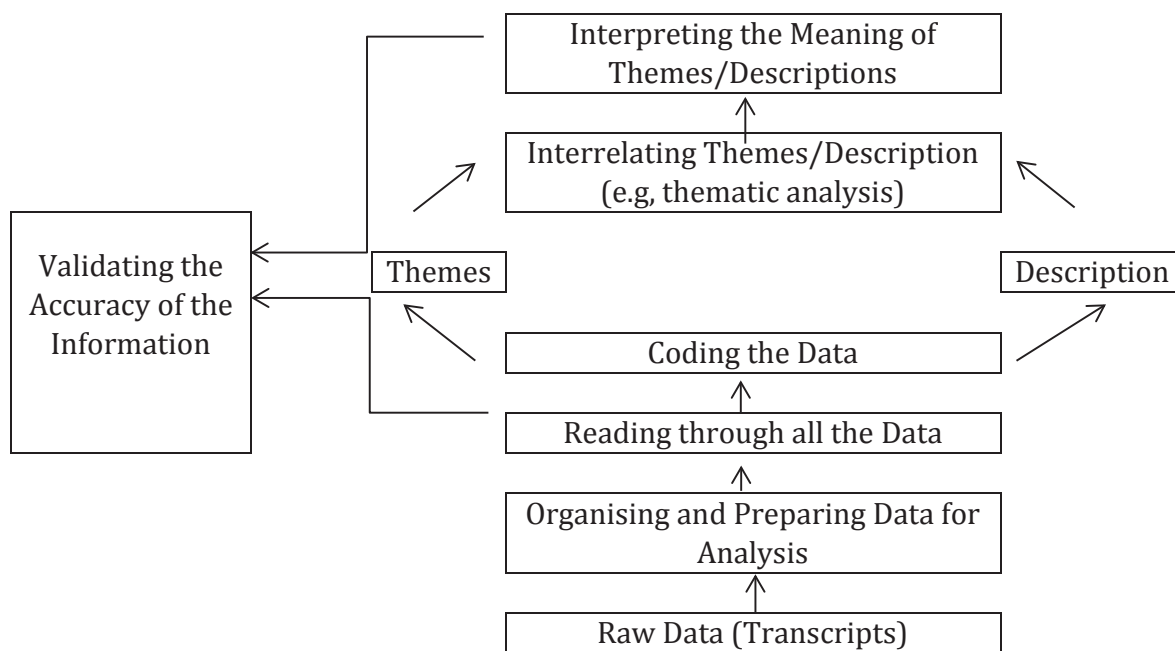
Interpreting the Meaning of Themes/Descriptions

Interrelating Themes/Description (e.g, thematic analysis)

Validating the Accuracy of the Information

Themes

Description

Coding the Data

Reading through all the Data

Organising and Preparing Data for Analysis

Raw Data (Transcripts)